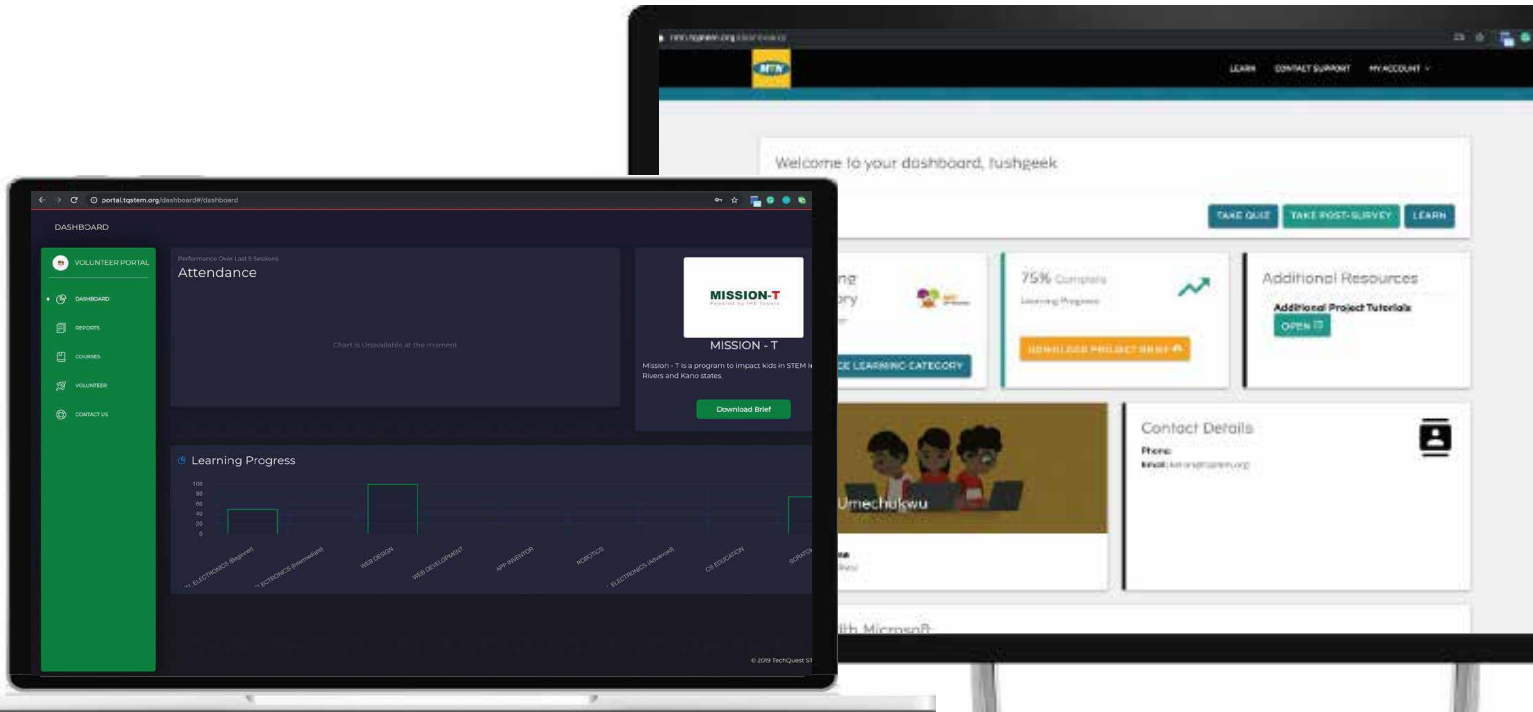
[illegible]

MTN

LEARN CONTACT SUPPORT MY ACCOUNT

Welcome to your dashboard, tushgeek

TAKE QUIZ TAKE POST-SURVEY LEARN

ng
ory

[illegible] LEARNING CATEGORY

75% Complete
Learning Progress

DOWNLOAD PROJECT BRIEF

Additional Resources

Additional Project Tutorials

OPEN

Umechukwu

Contact Details

Phone:
Email: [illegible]

ith Microsoft

portal.tqstem.org/dashboard#/dashboard

DASHBOARD

VOLUNTEER PORTAL

DASHBOARD
REPORTS
COURSES
VOLUNTEER
CONTACT US

Performance Over Last 5 Sessions
Attendance

Chart is Unavailable at the moment

MISSION-T

MISSION - T

Mission - T is a program to impact kids in STEM in Rivers and Kano states.

Download Brief

Learning Progress

100
80
60
40
20
0

ELECTRONICS (Beginner)
ELECTRONICS (Intermediate)
WEB DESIGN
WEB DEVELOPMENT
APP INVENTOR
ROBOTICS
ELECTRONICS (Advanced)
CS EDUCATION
SCRATCH

© 2019 TechQuest ST